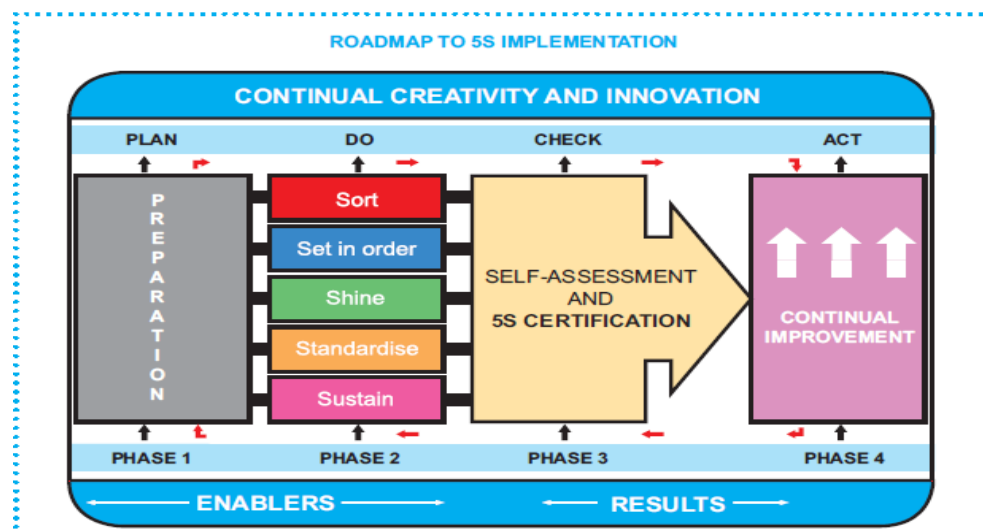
ROADMAP TO 5S IMPLEMENTATION

CONTINUAL CREATIVITY AND INNOVATION

PLAN

DO

CHECK

ACT

PREPARATION

Sort

Set in order

Shine

Standardise

Sustain

SELF-ASSESSMENT AND 5S CERTIFICATION

CONTINUAL IMPROVEMENT

PHASE 1

PHASE 2

PHASE 3

PHASE 4

ENABLERS

RESULTS